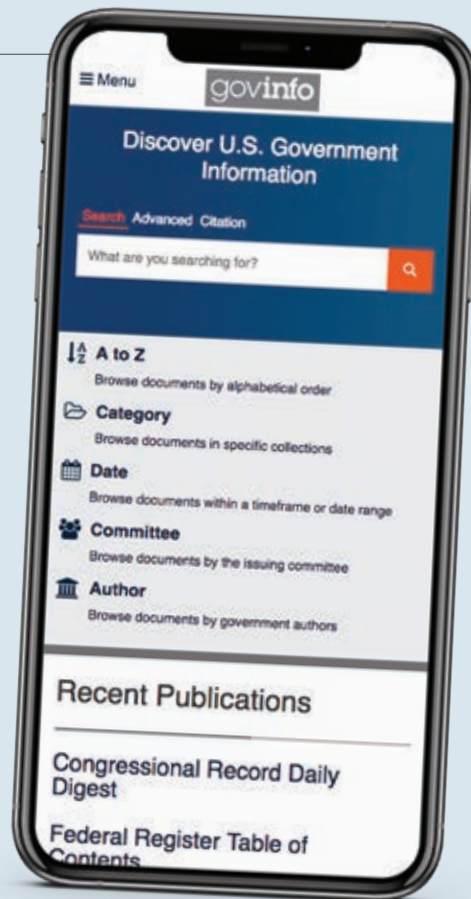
Menu
govinfo

Discover U.S. Government Information

Search Advanced Citation

What are you searching for?

A to Z
Browse documents by alphabetical order

Category
Browse documents in specific collections

Date
Browse documents within a timeframe or date range

Committee
Browse documents by the issuing committee

Author
Browse documents by government authors

Recent Publications

Congressional Record Daily Digest

Federal Register Table of Contents